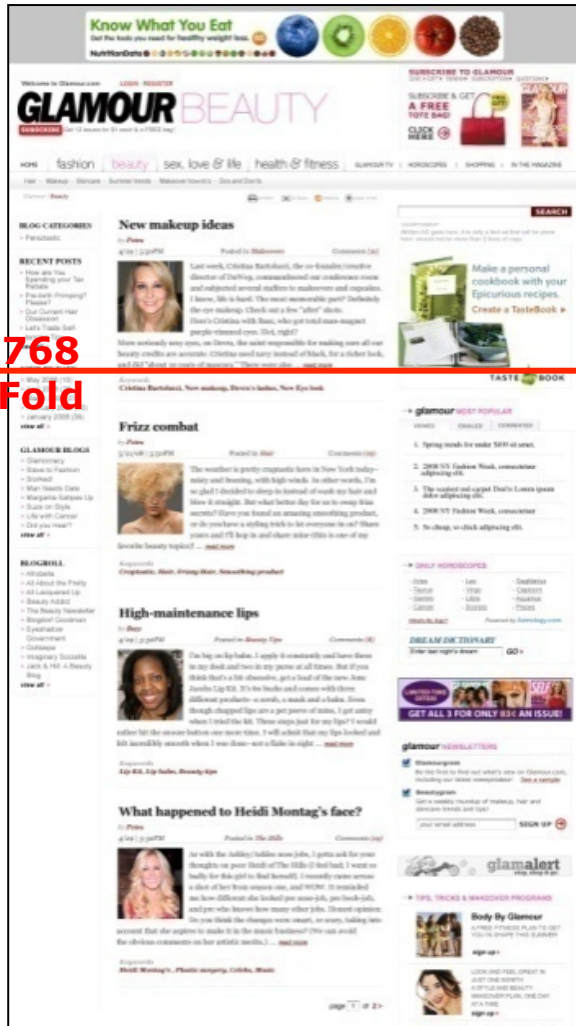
Know What You Eat
Get the tools you need for healthy weight loss.
NutritionData

Welcome to Glamour.com LOGIN REGISTER

GLAMOUR BEAUTY

SUBSCRIBE Get 12 issues for $1 each & a FREE bag!

SUBSCRIBE TO GLAMOUR
SUBSCRIBE & GET A FREE TOTE BAG!
CLICK HERE

HOME fashion beauty sex, love & life health & fitness GLAMOUR TV HOROSCOPES SHOPPING IN THE MAGAZINE

Hair Makeup Skincare Summer trends Makeover how-to's Dos and Don'ts

Glamour Beauty

SEARCH

BLOG CATEGORIES
Periodistic

RECENT POSTS
How are You Spending your Tax Rebate
Pre-birth Primping? Please?
Our Current Hair Obsession
Let's Trade Self

New makeup ideas
by Pstm
Posted in Makeover
Comments (4)

Last week, Cristina Bartolucci, the co-founder/creative director of DuWop, commandeered our conference room and subjected several staffers to makeovers and cupcakes. I know, life is hard. The most memorable part? Definitely the eye makeup. Check out a few "after" shots: Here's Cristina with lime, who got total mass-magnet purple-rimmed eyes. Hot, right?

Move seriously sexy eyes, on Devra, the saint responsible for making sure all our beauty credits are accurate. Cristina used navy instead of black, for a richer look, and did "about as coats of mascara." There were also ... read more

Make a personal cookbook with your Epicurious recipes.
Create a TasteBook »

768
Fold

TASTEBOOK

Keywords
Cristina Bartolucci, New makeup, Devra's lashes, New Eye look

May 2008 (10)
January 2008 (3)
view all »

glamour MOST POPULAR
VIEWED EMAILED COMMENTED

1. Spring trends for under $100 or more.
2. 2008 NY Fashion Week, consectetuer adipiscing elit.
3. The sculpted red carpet Don't: Lorem ipsum dolor adipiscing elit.
4. 2008 NY Fashion Week, consectetuer adipiscing elit.
5. So cheap, so chick adipiscing elit.

Frizz combat
by Pstm
Posted in Hair
Comments (10)

The weather is pretty crappastic here in New York today—misty and freezing, with high winds. In other words, I'm so glad I decided to sleep in instead of wash my hair and blow it straight. But what better day for us to swap frizz secrets? Have you found an amazing smoothing product, or do you have a styling trick to let everyone in on? Share yours and I'll hop in and share mine (this is one of my favorite beauty topics)! ... read more

Keywords
Crapstastic, Hair, Frizzy Hair, Smoothing product

GLAMOUR BLOGS
Glamocracy
Slave to Fashion
Storked
Man Needs Date
Margarita Simpas Up
Suze on Style
Life with Cancer
Did you Hear?
view all »

DAILY HOROSCOPES
Aries Leo Sagittarius
Taurus Virgo Capricorn
Gemini Libra Aquarius
Cancer Scorpio Pisces

DREAM DICTIONARY
Enter last night's dream GO »

BLOGROLL
Afrobella
All About the Pretty
All Lacquered Up
Beauty Addict
The Beauty Newsletter
Blogdorf Goodman
Eyeshadow Government
Gofasepa
Imaginary Socialite
Jack & Hill: A Beauty Blog
view all »

High-maintenance lips
by Bzzy
Posted in Beauty Tips
Comments (6)

I've big on lip balm. I apply it constantly and have them in my desk and two in my purse at all times. But if you think that's a bit obsessive, get a load of the new June Jacobs Lip Kit. It's for bodie and comes with three different products—a scrub, a mask and a balm. Even though chapped lips are a pet peeve of mine, I got antsy when I tried the kit. Three steps just for my lips? I would rather hit the snooze button one more time. I will admit that my lips looked and felt incredibly smooth when I was done—not a flake in sight ... read more

Keywords
Lip Kit, Lip balm, Beauty tips

GET ALL 3 FOR ONLY $3 AN ISSUE!

glamour NEWSLETTERS
Glamourgram
Beautygram
your email address SIGN UP

What happened to Heidi Montag's face?
by Pstm
Posted in The Hills
Comments (25)

As with the Ashley/ hidden nose jobs, I gotta ask for your thoughts on poor Heidi of The Hills (I feel bad; I want so badly for this girl to find herself). I recently came across a shot of her from season one, and WOW. It reminded me how different she looked pre nose-job, pre boob-job, and pre who knows how many other jobs. Honest opinion: Do you think the changes were smart, or scary, taking into account that she aspires to make it in the music business? (We can avoid the obvious comments on her artistic merits.) ... read more

Keywords
Heidi Montag's, Plastic surgery, Celebs, Music

glamalert

TIPS, TRICKS & MAKEOVER PROGRAMS
Body By Glamour
sign up »
sign up »

page 1 of 2 >